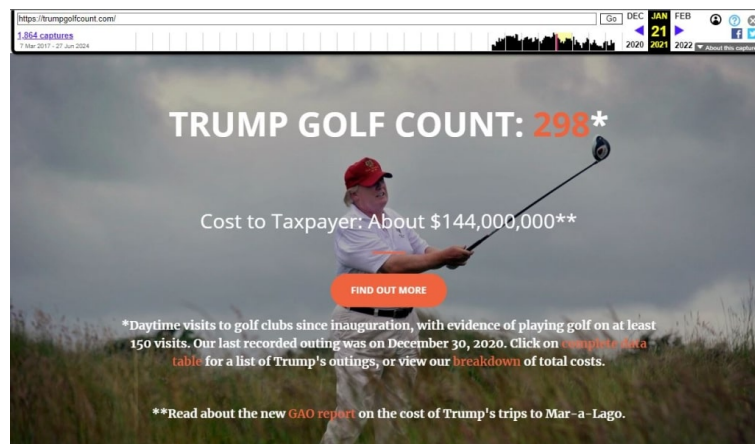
https://trumpgolfcount.com/ Go DEC JAN FEB
1,864 captures
7 Mar 2017 - 27 Jun 2024
21
2020 2021 2022
About this capture

TRUMP GOLF COUNT: 298*

Cost to Taxpayer: About $144,000,000**

FIND OUT MORE

*Daytime visits to golf clubs since inauguration, with evidence of playing golf on at least 150 visits. Our last recorded outing was on December 30, 2020. Click on complete data table for a list of Trump's outings, or view our breakdown of total costs.

**Read about the new GAO report on the cost of Trump's trips to Mar-a-Lago.